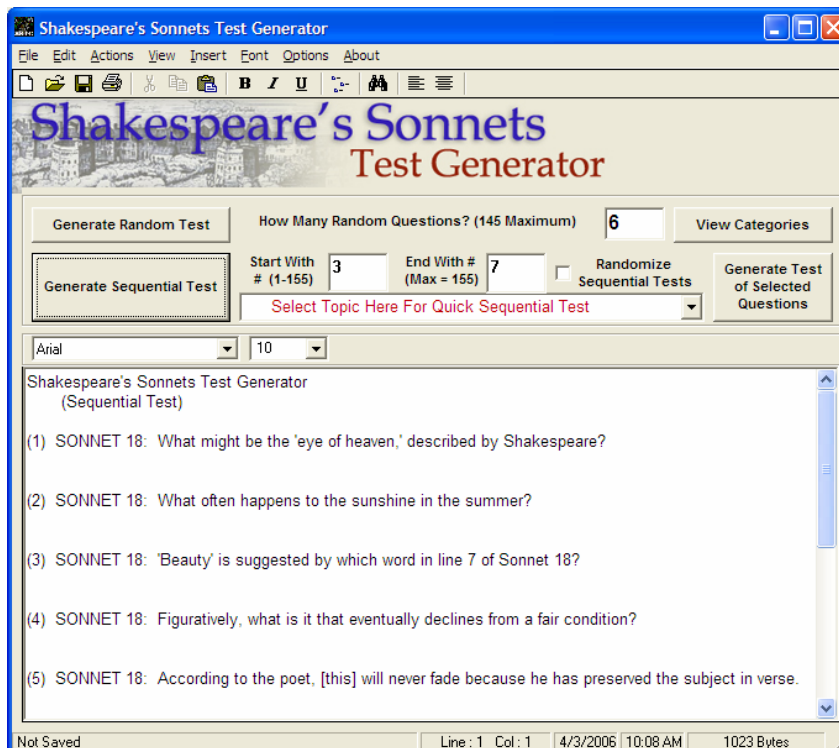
Shakespeare's Sonnets Test Generator

File Edit Actions View Insert Font Options About

B I U

Shakespeare's Sonnets
Test Generator

Generate Random Test

How Many Random Questions? (145 Maximum)

6

View Categories

Generate Sequential Test

Start With # (1-155)

3

End With # (Max = 155)

7

Randomize Sequential Tests

Generate Test of Selected Questions

Select Topic Here For Quick Sequential Test

Arial

10

Shakespeare's Sonnets Test Generator
(Sequential Test)

(1) SONNET 18: What might be the 'eye of heaven,' described by Shakespeare?

(2) SONNET 18: What often happens to the sunshine in the summer?

(3) SONNET 18: 'Beauty' is suggested by which word in line 7 of Sonnet 18?

(4) SONNET 18: Figuratively, what is it that eventually declines from a fair condition?

(5) SONNET 18: According to the poet, [this] will never fade because he has preserved the subject in verse.

Not Saved

Line : 1 Col : 1

4/3/2006

10:08 AM

1023 Bytes